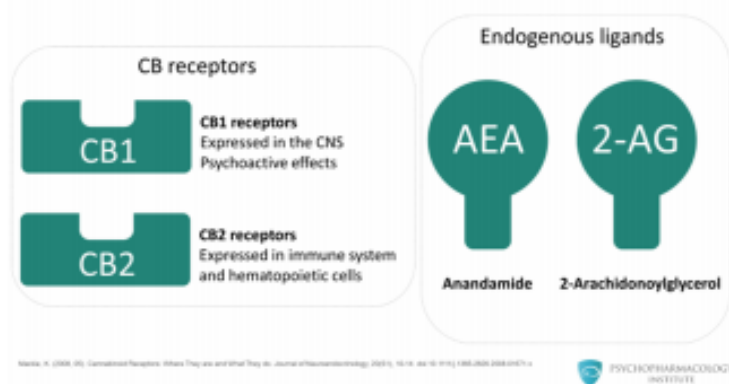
CB receptors

CB1

CB1 receptors
Expressed in the CNS
Psychoactive effects

CB2

CB2 receptors
Expressed in immune system and hematopoietic cells

Endogenous ligands

AEA

2-AG

Anandamide

2-Arachidonoylglycerol

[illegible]

PSYCHOPHARMACOLOGY INSTITUTE